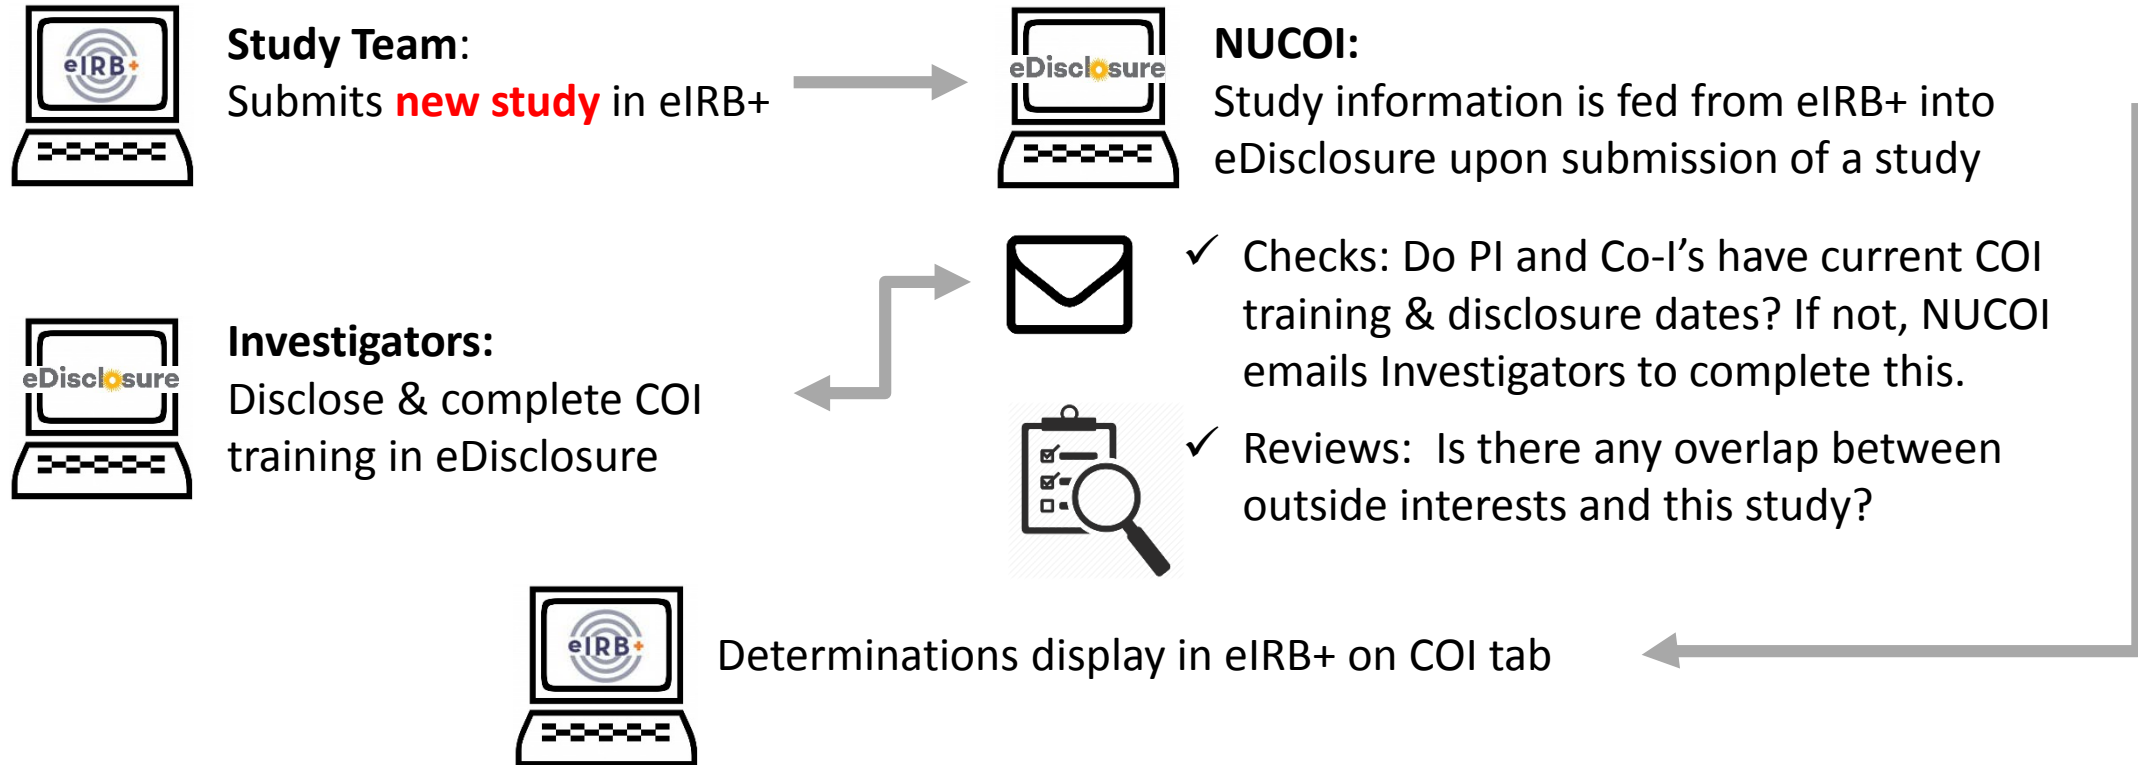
eIRB+

Study Team:
Submits new study in eIRB+

eDisclosure

NUCOI:
Study information is fed from eIRB+ into eDisclosure upon submission of a study

✓ Checks: Do PI and Co-I's have current COI training & disclosure dates? If not, NUCOI emails Investigators to complete this.

eDisclosure

Investigators:
Disclose & complete COI training in eDisclosure

✓ Reviews: Is there any overlap between outside interests and this study?

eIRB+

Determinations display in eIRB+ on COI tab